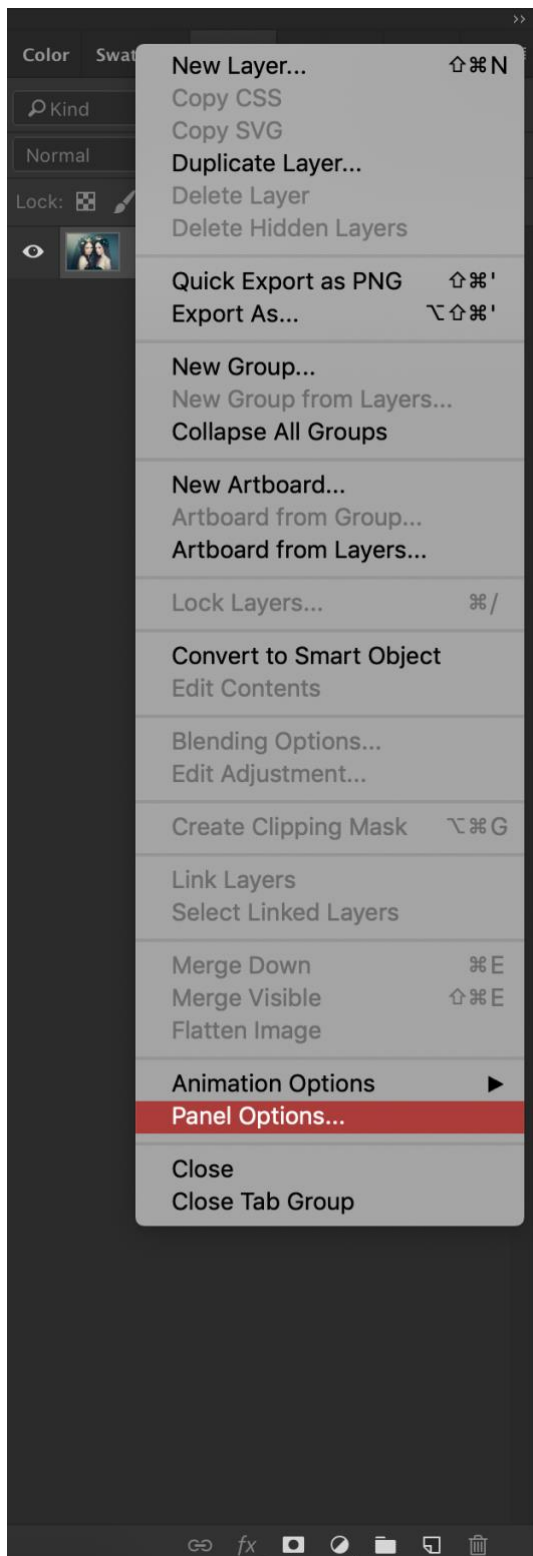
Color Swat

Kind

Normal

Lock:

New Layer... ⇧⌘N
Copy CSS
Copy SVG
Duplicate Layer...
Delete Layer
Delete Hidden Layers

Quick Export as PNG ⇧⌘'
Export As... ⌥⇧⌘'

New Group...
New Group from Layers...
Collapse All Groups

New Artboard...
Artboard from Group...
Artboard from Layers...

Lock Layers... ⌘/

Convert to Smart Object
Edit Contents

Blending Options...
Edit Adjustment...

Create Clipping Mask ⌥⌘G

Link Layers
Select Linked Layers

Merge Down ⌘E
Merge Visible ⇧⌘E
Flatten Image

Animation Options ▶
Panel Options...

Close
Close Tab Group

fx